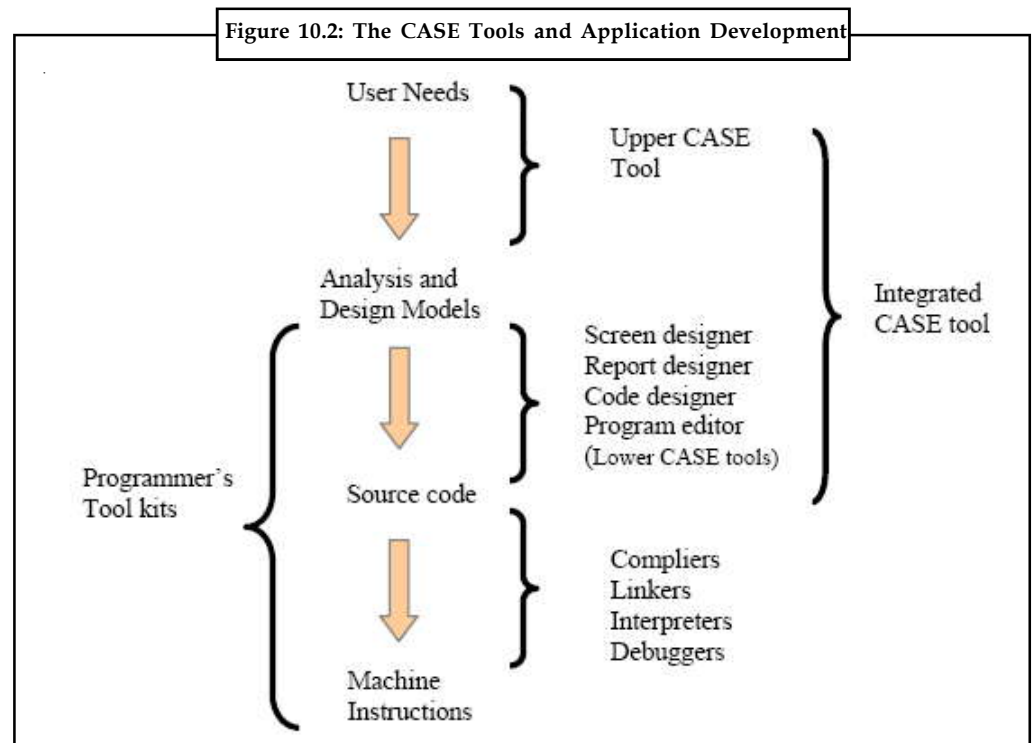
Figure 10.2: The CASE Tools and Application Development

User Needs

Upper CASE Tool

Analysis and Design Models

Integrated CASE tool

Screen designer
Report designer
Code designer
Program editor
(Lower CASE tools)

Programmer's Tool kits

Source code

Compliers
Linkers
Interpreters
Debuggers

Machine Instructions